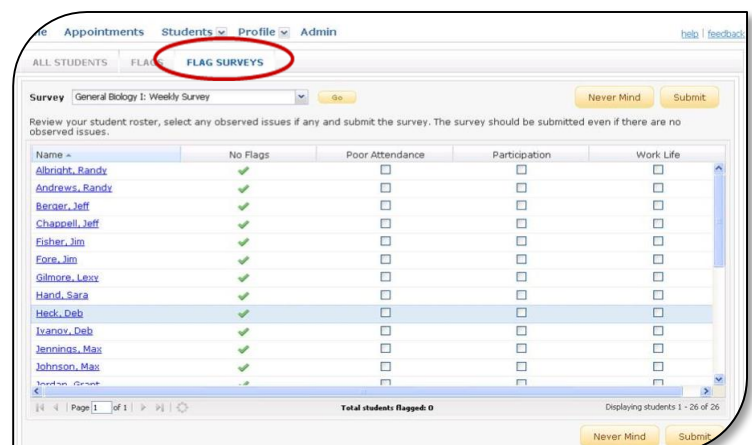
me Appointments Students Profile Admin help | feedback

ALL STUDENTS FLAGS FLAG SURVEYS

Survey General Biology I: Weekly Survey Go Never Mind Submit

Review your student roster, select any observed issues if any and submit the survey. The survey should be submitted even if there are no observed issues.

| Name | No Flags | Poor Attendance | Participation | Work Life |
|---|---|---|---|---|
| Albright, Randy | ✓ | ☐ | ☐ | ☐ |
| Andrews, Randy | ✓ | ☐ | ☐ | ☐ |
| Berger, Jeff | ✓ | ☐ | ☐ | ☐ |
| Chappell, Jeff | ✓ | ☐ | ☐ | ☐ |
| Fisher, Jim | ✓ | ☐ | ☐ | ☐ |
| Fore, Jim | ✓ | ☐ | ☐ | ☐ |
| Gilmore, Lexy | ✓ | ☐ | ☐ | ☐ |
| Hand, Sara | ✓ | ☐ | ☐ | ☐ |
| Heck, Deb | ✓ | ☐ | ☐ | ☐ |
| Ivanov, Deb | ✓ | ☐ | ☐ | ☐ |
| Jennings, Max | ✓ | ☐ | ☐ | ☐ |
| Johnson, Max | ✓ | ☐ | ☐ | ☐ |
| Jordan, Grant | ✓ | ☐ | ☐ | ☐ |

Page 1 of 1 Total students flagged: 0 Displaying students 1 - 26 of 26

Never Mind Submit